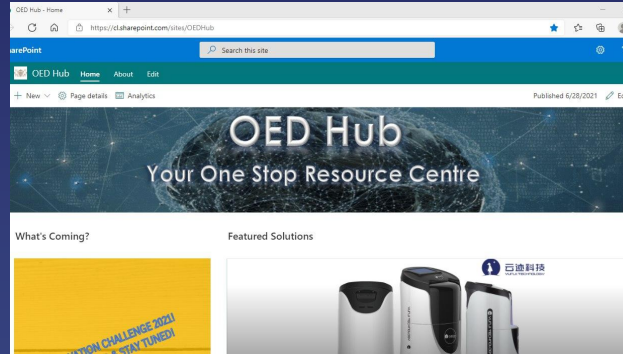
OED Hub - Home
https://cl.sharepoint.com/sites/OEDHub
arePoint
Search this site
OED Hub Home About Edit
+ New Page details Analytics
Published 6/28/2021 Ed
OED Hub
Your One Stop Resource Centre
What's Coming?
Featured Solutions
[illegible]ATION CHALLENGE 2021!
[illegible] STAY TUNED!
云迹科技